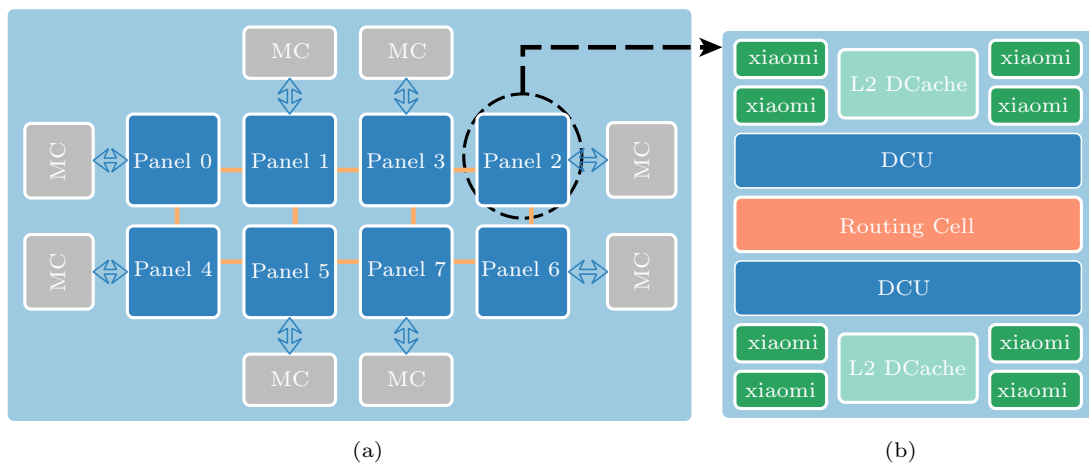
MC MC

MC Panel 0 Panel 1 Panel 3 Panel 2 MC

MC Panel 4 Panel 5 Panel 7 Panel 6 MC

MC MC

(a)

xiaomi L2 DCache xiaomi
xiaomi xiaomi

DCU

Routing Cell

DCU

xiaomi L2 DCache xiaomi
xiaomi xiaomi

(b)